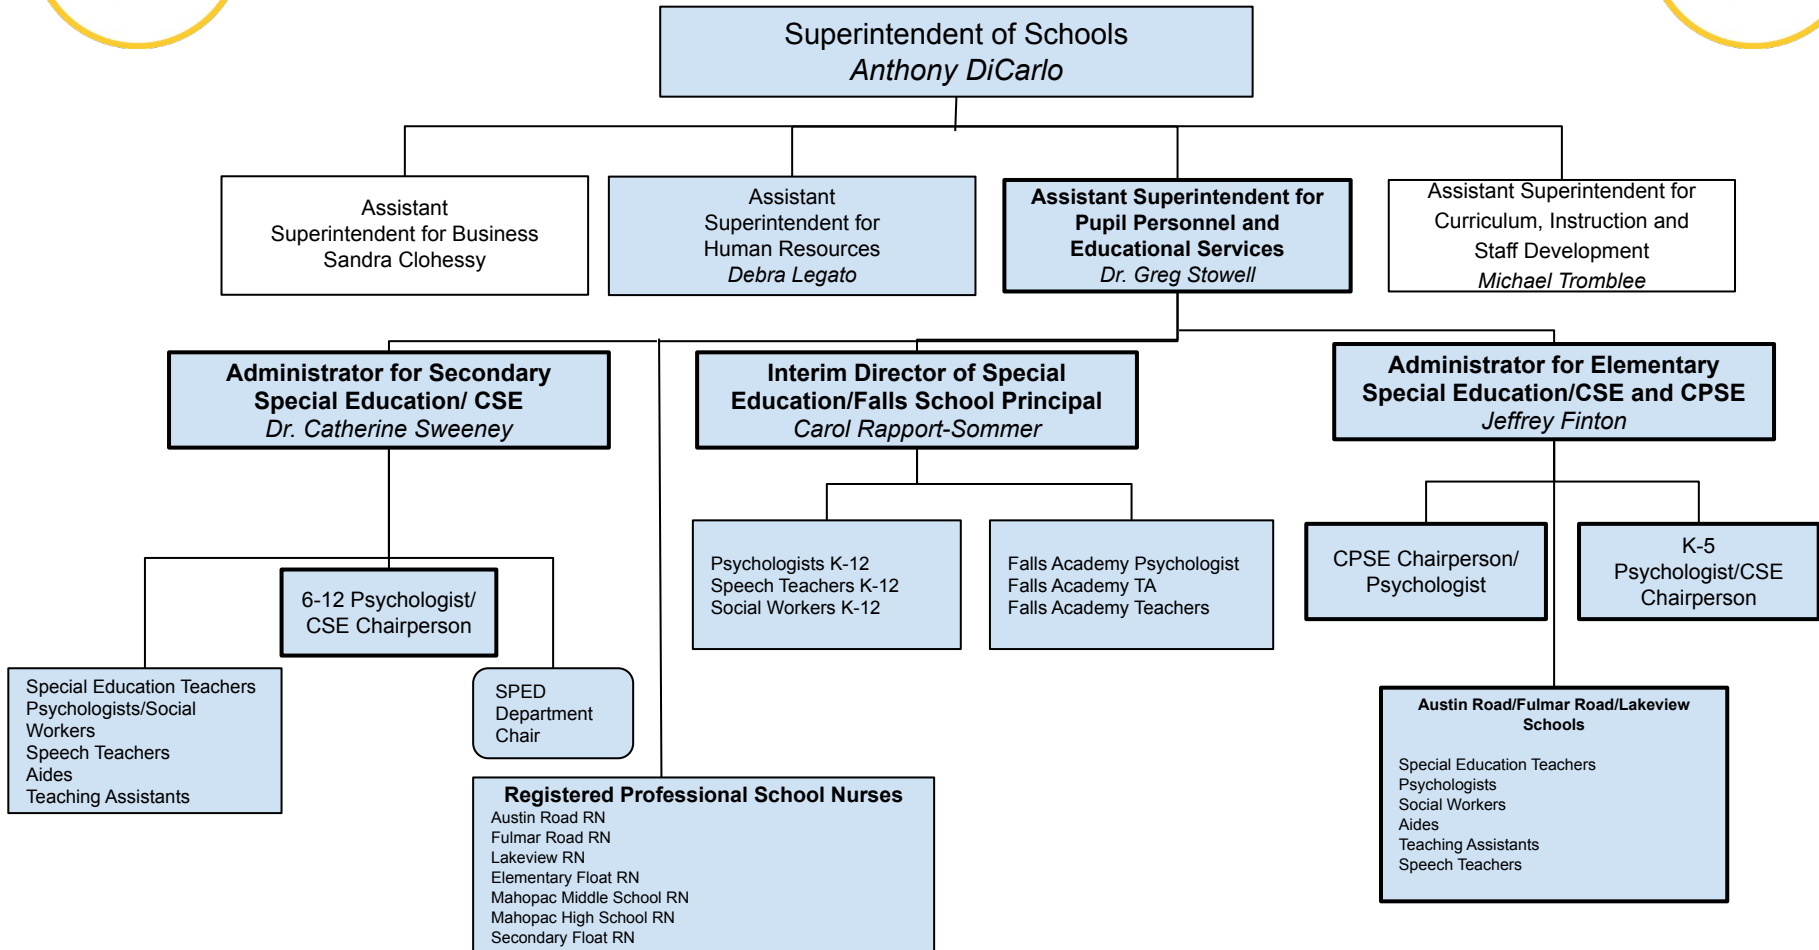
Superintendent of Schools
*Anthony DiCarlo*

Assistant Superintendent for Business
Sandra Clohessy

Assistant Superintendent for Human Resources
*Debra Legato*

**Assistant Superintendent for Pupil Personnel and Educational Services**
*Dr. Greg Stowell*

Assistant Superintendent for Curriculum, Instruction and Staff Development
*Michael Tromblee*

**Administrator for Secondary Special Education/ CSE**
*Dr. Catherine Sweeney*

**Interim Director of Special Education/Falls School Principal**
*Carol Rapport-Sommer*

**Administrator for Elementary Special Education/CSE and CPSE**
*Jeffrey Finton*

Psychologists K-12
Speech Teachers K-12
Social Workers K-12

Falls Academy Psychologist
Falls Academy TA
Falls Academy Teachers

CPSE Chairperson/ Psychologist

K-5 Psychologist/CSE Chairperson

6-12 Psychologist/ CSE Chairperson

Special Education Teachers
Psychologists/Social Workers
Speech Teachers
Aides
Teaching Assistants

SPED Department Chair

**Registered Professional School Nurses**
Austin Road RN
Fulmar Road RN
Lakeview RN
Elementary Float RN
Mahopac Middle School RN
Mahopac High School RN
Secondary Float RN

**Austin Road/Fulmar Road/Lakeview Schools**

Special Education Teachers
Psychologists
Social Workers
Aides
Teaching Assistants
Speech Teachers